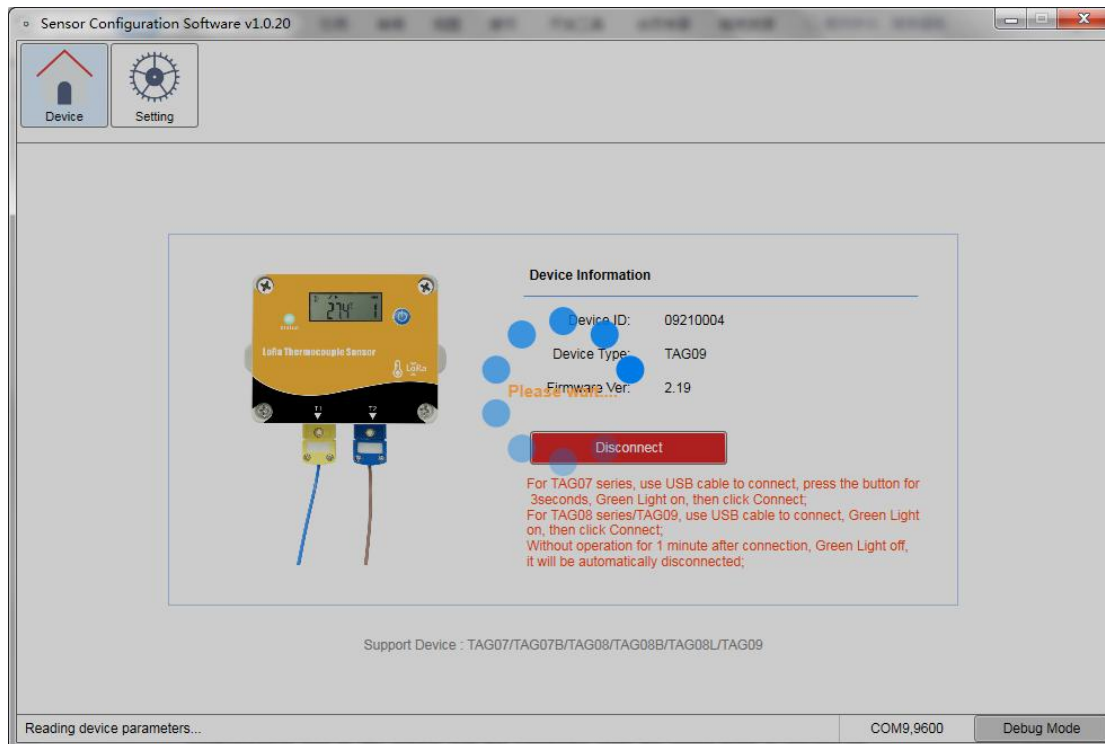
Sensor Configuration Software v1.0.20

Device

Setting

LoRa Thermocouple Sensor

Status

LoRa

T1

T2

Device Information

Device ID: 09210004

Device Type: TAG09

Firmware Ver: 2.19

Please wait...

Disconnect

For TAG07 series, use USB cable to connect, press the button for 3seconds, Green Light on, then click Connect;
For TAG08 series/TAG09, use USB cable to connect, Green Light on, then click Connect;
Without operation for 1 minute after connection, Green Light off, it will be automatically disconnected;

Support Device : TAG07/TAG07B/TAG08/TAG08B/TAG08L/TAG09

Reading device parameters...

COM9,9600

Debug Mode